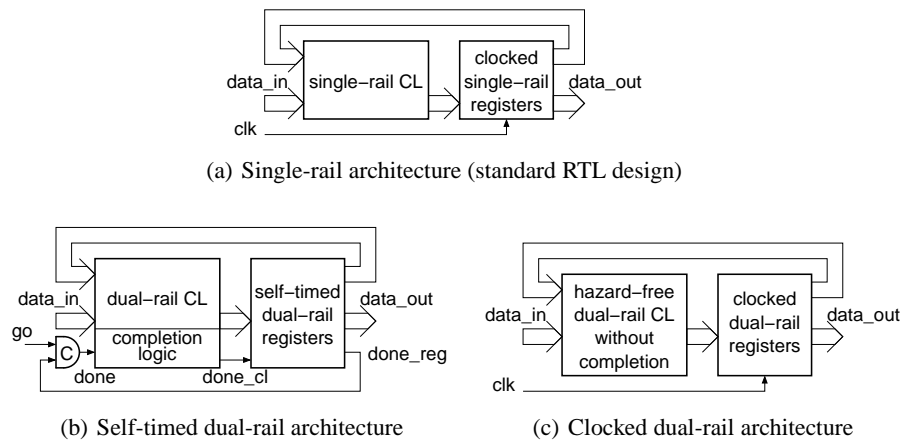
data_in
single−rail CL
clocked single−rail registers
data_out
clk

(a) Single-rail architecture (standard RTL design)

data_in
dual−rail CL
self−timed dual−rail registers
data_out
go
C
completion logic
done
done_cl
done_reg

(b) Self-timed dual-rail architecture

data_in
hazard−free dual−rail CL without completion
clocked dual−rail registers
data_out
clk

(c) Clocked dual-rail architecture